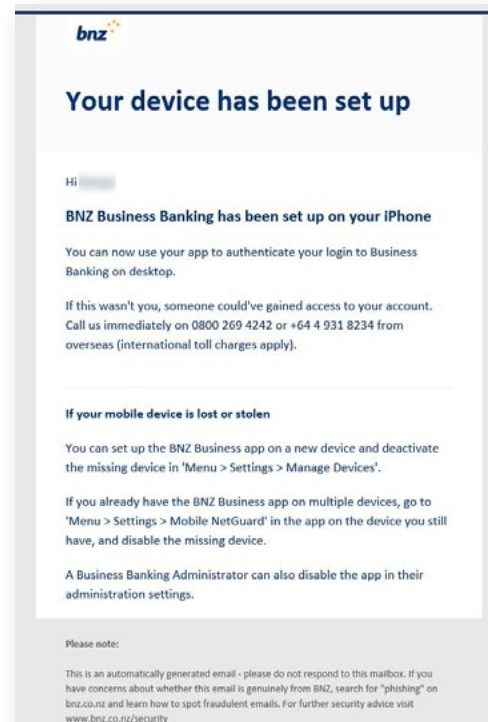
bnz

Your device has been set up

Hi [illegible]

BNZ Business Banking has been set up on your iPhone

You can now use your app to authenticate your login to Business Banking on desktop.

If this wasn't you, someone could've gained access to your account. Call us immediately on 0800 269 4242 or +64 4 931 8234 from overseas (international toll charges apply).

If your mobile device is lost or stolen

You can set up the BNZ Business app on a new device and deactivate the missing device in 'Menu > Settings > Manage Devices'.

If you already have the BNZ Business app on multiple devices, go to 'Menu > Settings > Mobile NetGuard' in the app on the device you still have, and disable the missing device.

A Business Banking Administrator can also disable the app in their administration settings.

Please note:

This is an automatically generated email - please do not respond to this mailbox. If you have concerns about whether this email is genuinely from BNZ, search for "phishing" on bnz.co.nz and learn how to spot fraudulent emails. For further security advice visit www.bnz.co.nz/security